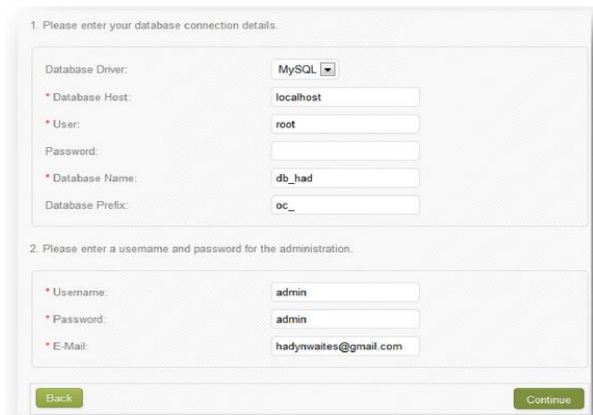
1. Please enter your database connection details.

Database Driver: MySQL

* Database Host: localhost

* User: root

Password:

* Database Name: db_had

Database Prefix: oc_

2. Please enter a username and password for the administration.

* Username: admin

* Password: admin

* E-Mail: hadynwaites@gmail.com

Back

Continue